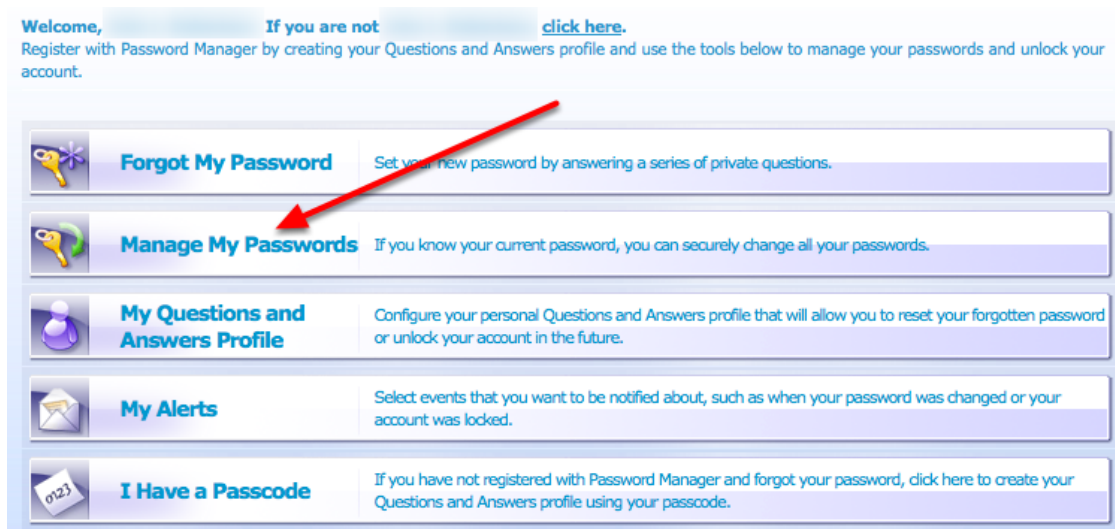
Welcome, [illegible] If you are not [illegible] click here.
Register with Password Manager by creating your Questions and Answers profile and use the tools below to manage your passwords and unlock your account.

Forgot My Password
Set your new password by answering a series of private questions.

Manage My Passwords
If you know your current password, you can securely change all your passwords.

My Questions and Answers Profile
Configure your personal Questions and Answers profile that will allow you to reset your forgotten password or unlock your account in the future.

My Alerts
Select events that you want to be notified about, such as when your password was changed or your account was locked.

0123

I Have a Passcode
If you have not registered with Password Manager and forgot your password, click here to create your Questions and Answers profile using your passcode.